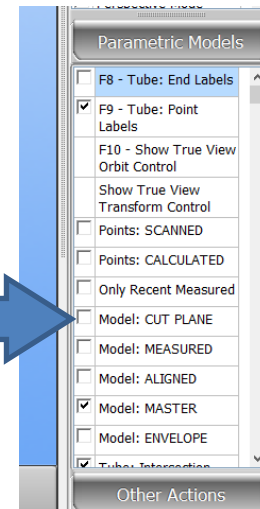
Parametric Models

F8 - Tube: End Labels

F9 - Tube: Point Labels

F10 - Show True View Orbit Control

Show True View Transform Control

Points: SCANNED

Points: CALCULATED

Only Recent Measured

Model: CUT PLANE

Model: MEASURED

Model: ALIGNED

Model: MASTER

Model: ENVELOPE

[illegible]

Other Actions